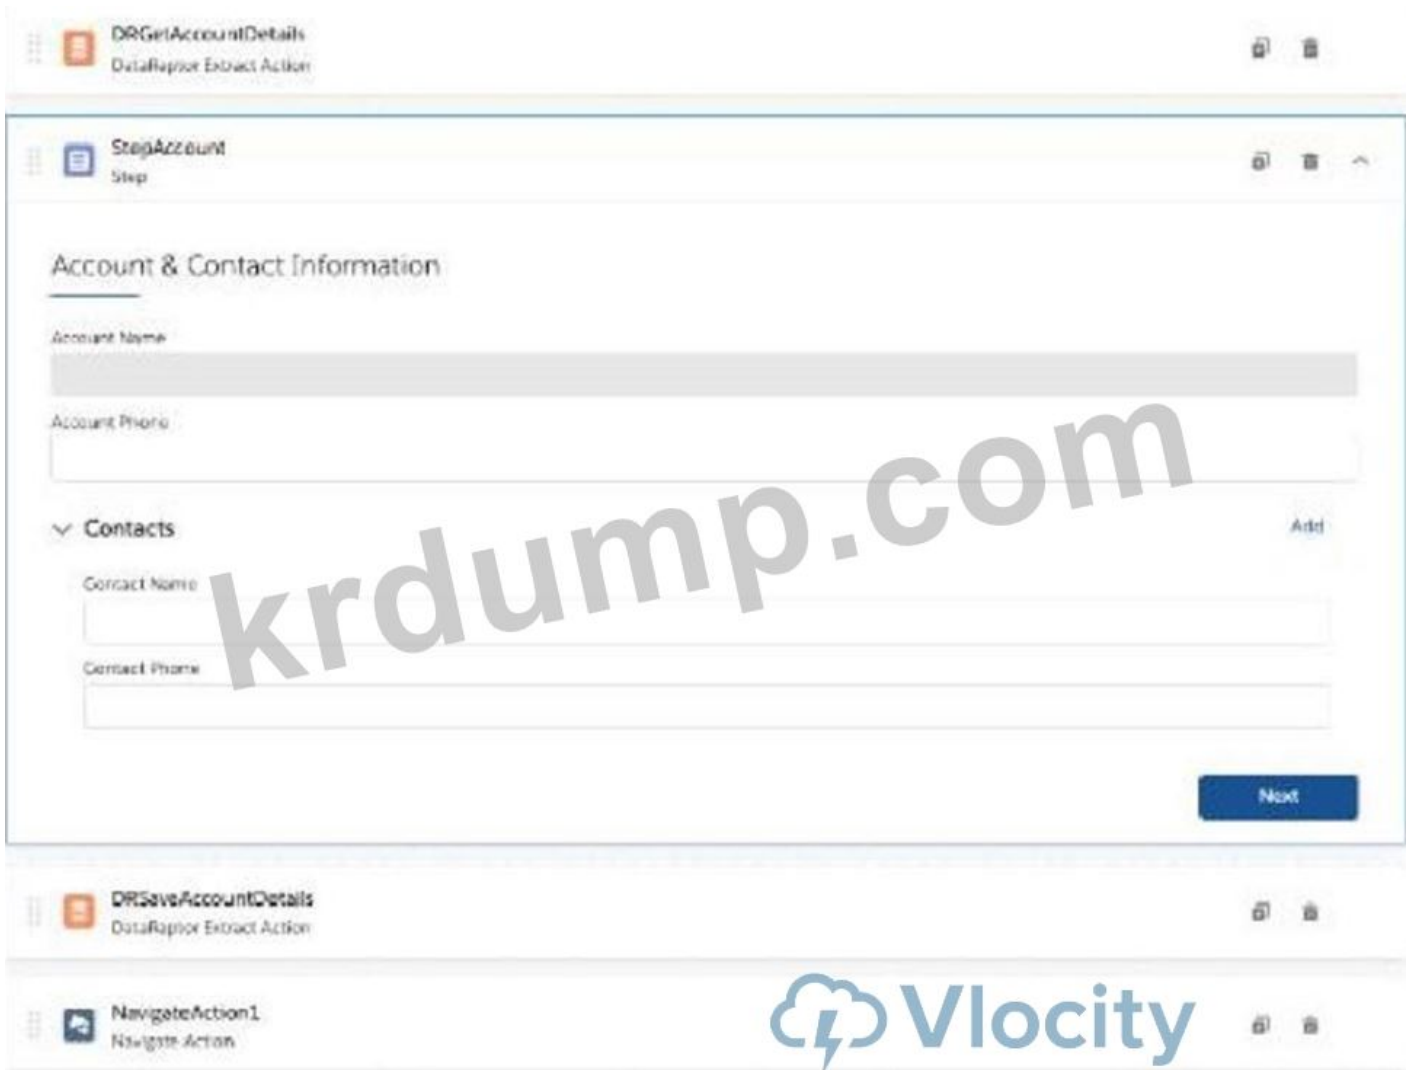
DRGetAccountDetails
DataRaptor Extract Action

StepAccount
Step

Account & Contact Information

Account Name

Account Phone

Contacts

Add

Contact Name

Contact Phone

Next

krdump.com

DRSaveAccountDetails
DataRaptor Extract Action

NavigateAction1
Navigate Action

Vlocity